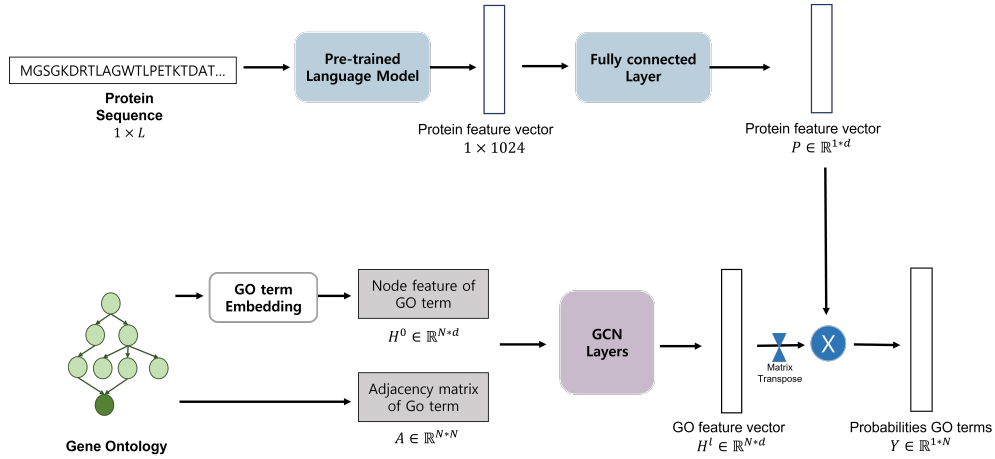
MGSGKDRTLAGWTLPETKTDAT...

Protein Sequence
$1 \times L$

Pre-trained Language Model

Protein feature vector
$1 \times 1024$

Fully connected Layer

Protein feature vector
$P \in \mathbb{R}^{1*d}$

GO term Embedding

Node feature of GO term
$H^0 \in \mathbb{R}^{N*d}$

Adjacency matrix of Go term
$A \in \mathbb{R}^{N*N}$

Gene Ontology

GCN Layers

GO feature vector
$H^l \in \mathbb{R}^{N*d}$

Matrix Transpose

X

Probabilities GO terms
$Y \in \mathbb{R}^{1*N}$